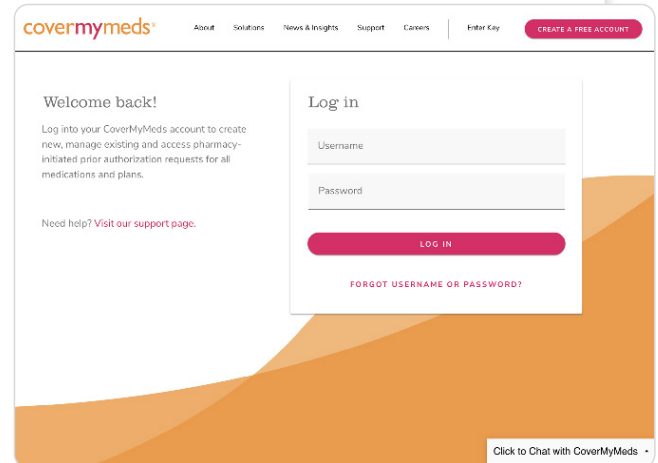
covermymeds®

About Solutions News & Insights Support Careers Enter Key CREATE A FREE ACCOUNT

Welcome back!

Log into your CoverMyMeds account to create new, manage existing and access pharmacy-initiated prior authorization requests for all medications and plans.

Need help? Visit our support page.

Log in

Username

Password

LOG IN

FORGOT USERNAME OR PASSWORD?

Click to Chat with CoverMyMeds